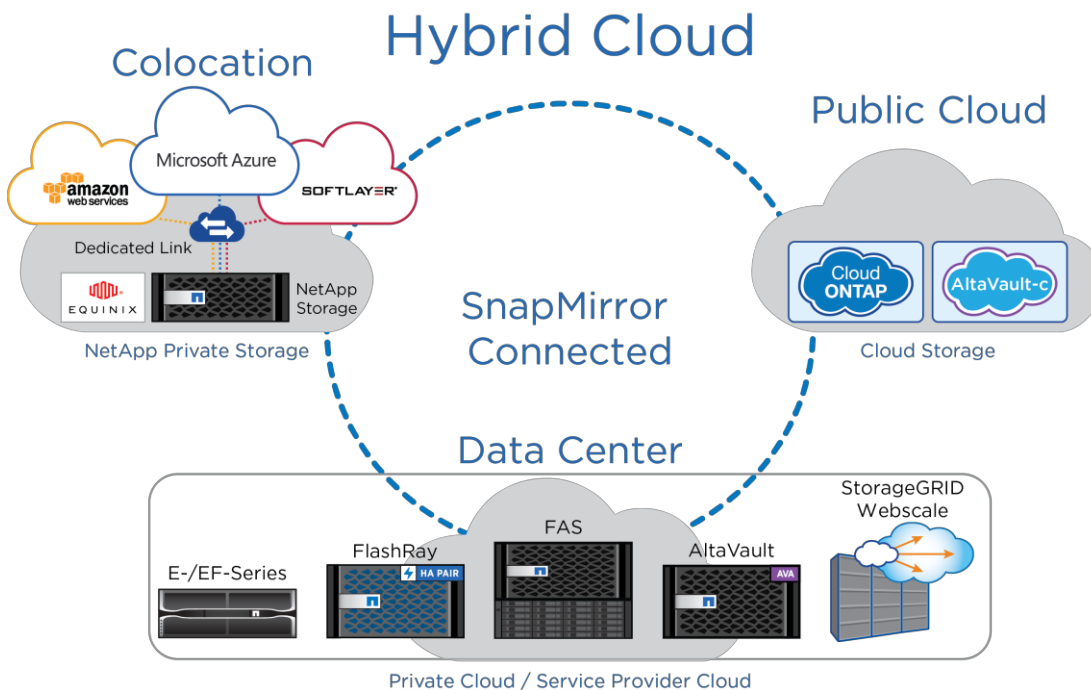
Hybrid Cloud

Colocation

Microsoft Azure

amazon web services

SOFTLAYER

Dedicated Link

EQUINIX

NetApp Storage

NetApp Private Storage

Public Cloud

Cloud ONTAP

AltaVault-c

Cloud Storage

SnapMirror Connected

Data Center

E-/EF-Series

FlashRay

HA PAIR

FAS

AltaVault

AVA

StorageGRID Webscale

Private Cloud / Service Provider Cloud